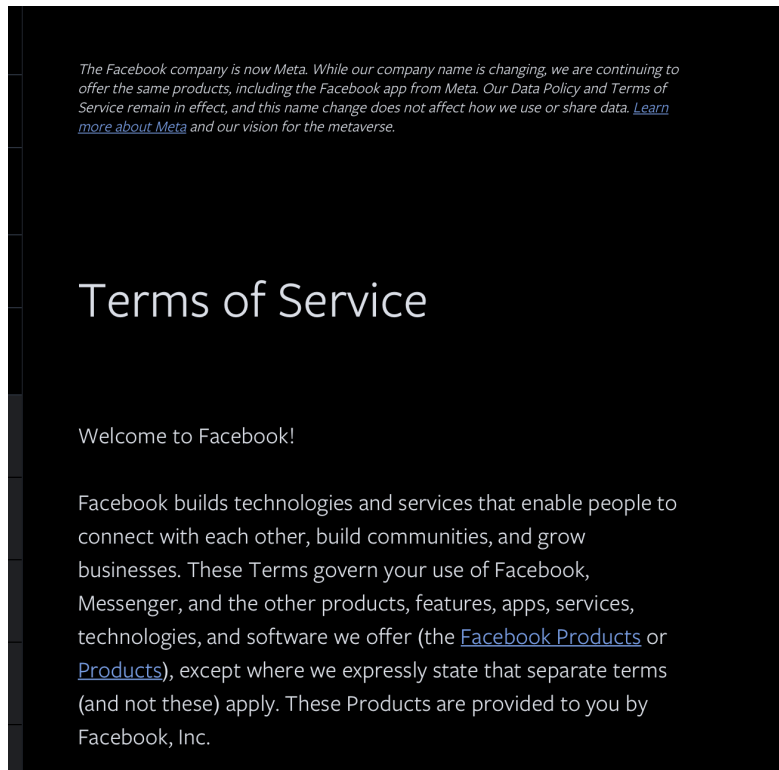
The Facebook company is now Meta. While our company name is changing, we are continuing to offer the same products, including the Facebook app from Meta. Our Data Policy and Terms of Service remain in effect, and this name change does not affect how we use or share data. Learn more about Meta and our vision for the metaverse.

Terms of Service

Welcome to Facebook!

Facebook builds technologies and services that enable people to connect with each other, build communities, and grow businesses. These Terms govern your use of Facebook, Messenger, and the other products, features, apps, services, technologies, and software we offer (the Facebook Products or Products), except where we expressly state that separate terms (and not these) apply. These Products are provided to you by Facebook, Inc.